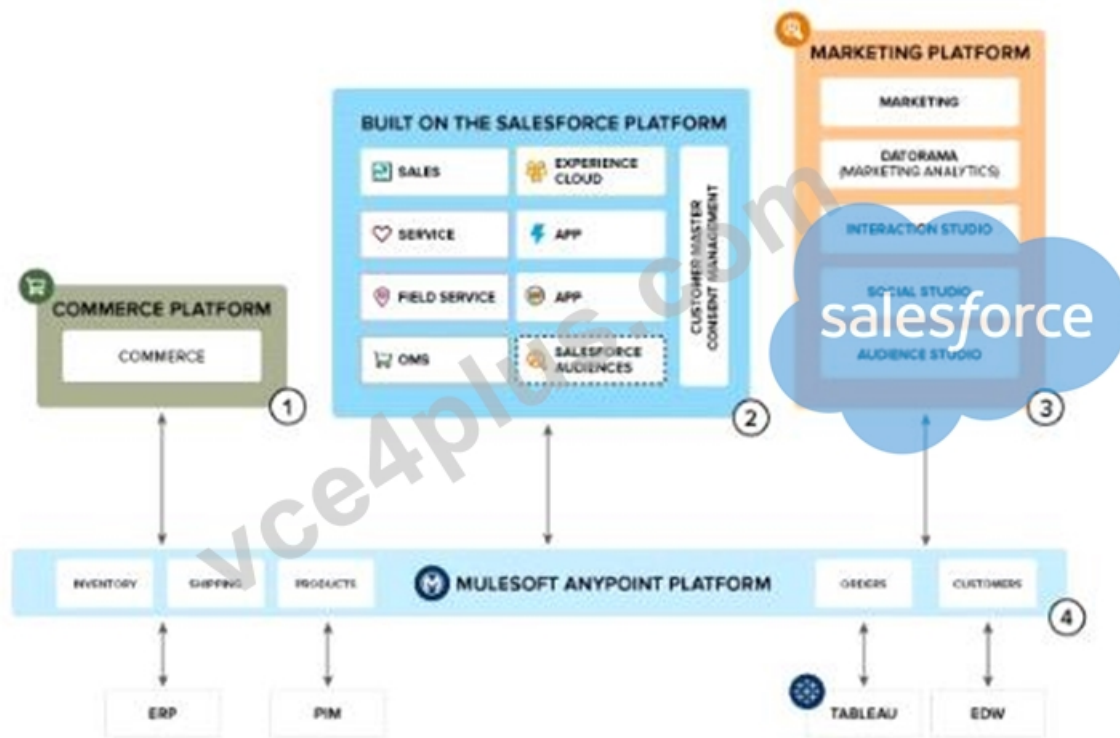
MARKETING PLATFORM

MARKETING

DATORAMA (MARKETING ANALYTICS)

INTERACTION STUDIO

SOCIAL STUDIO

AUDIENCE STUDIO

salesforce

3

BUILT ON THE SALESFORCE PLATFORM

SALES

EXPERIENCE CLOUD

SERVICE

APP

FIELD SERVICE

APP

OMS

SALESFORCE AUDIENCES

CUSTOMER MASTER CONSENT MANAGEMENT

2

COMMERCE PLATFORM

COMMERCE

1

vce4plus.com

INVENTORY

SHIPPING

PRODUCTS

MULESOFT ANYPOINT PLATFORM

ORDERS

CUSTOMERS

4

ERP

PIM

TABLEAU

EDW